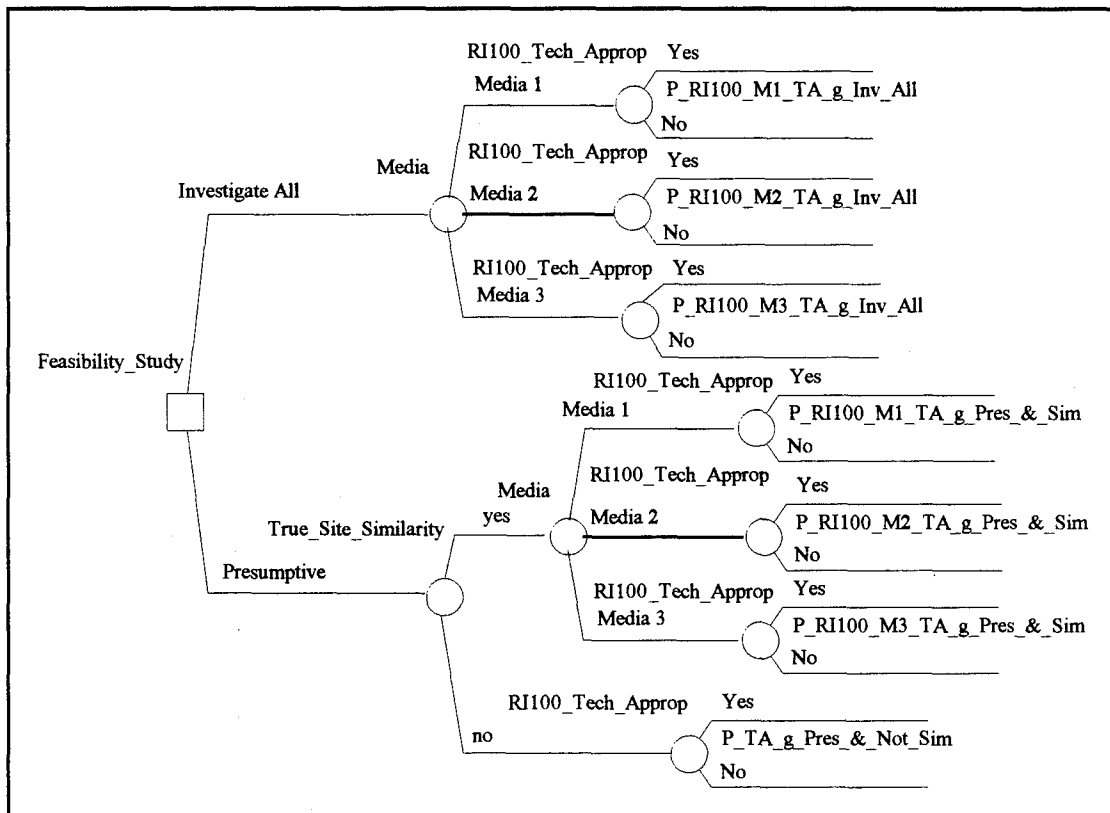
Feasibility_Study

Investigate All

Media

RI100_Tech_Approp
Media 1
Yes
P_RI100_M1_TA_g_Inv_All
No

RI100_Tech_Approp
Media 2
Yes
P_RI100_M2_TA_g_Inv_All
No

RI100_Tech_Approp
Media 3
Yes
P_RI100_M3_TA_g_Inv_All
No

Presumptive

True_Site_Similarity

yes

Media

RI100_Tech_Approp
Media 1
Yes
P_RI100_M1_TA_g_Pres_&_Sim
No

RI100_Tech_Approp
Media 2
Yes
P_RI100_M2_TA_g_Pres_&_Sim
No

RI100_Tech_Approp
Media 3
Yes
P_RI100_M3_TA_g_Pres_&_Sim
No

no

RI100_Tech_Approp
Yes
P_TA_g_Pres_&_Not_Sim
No